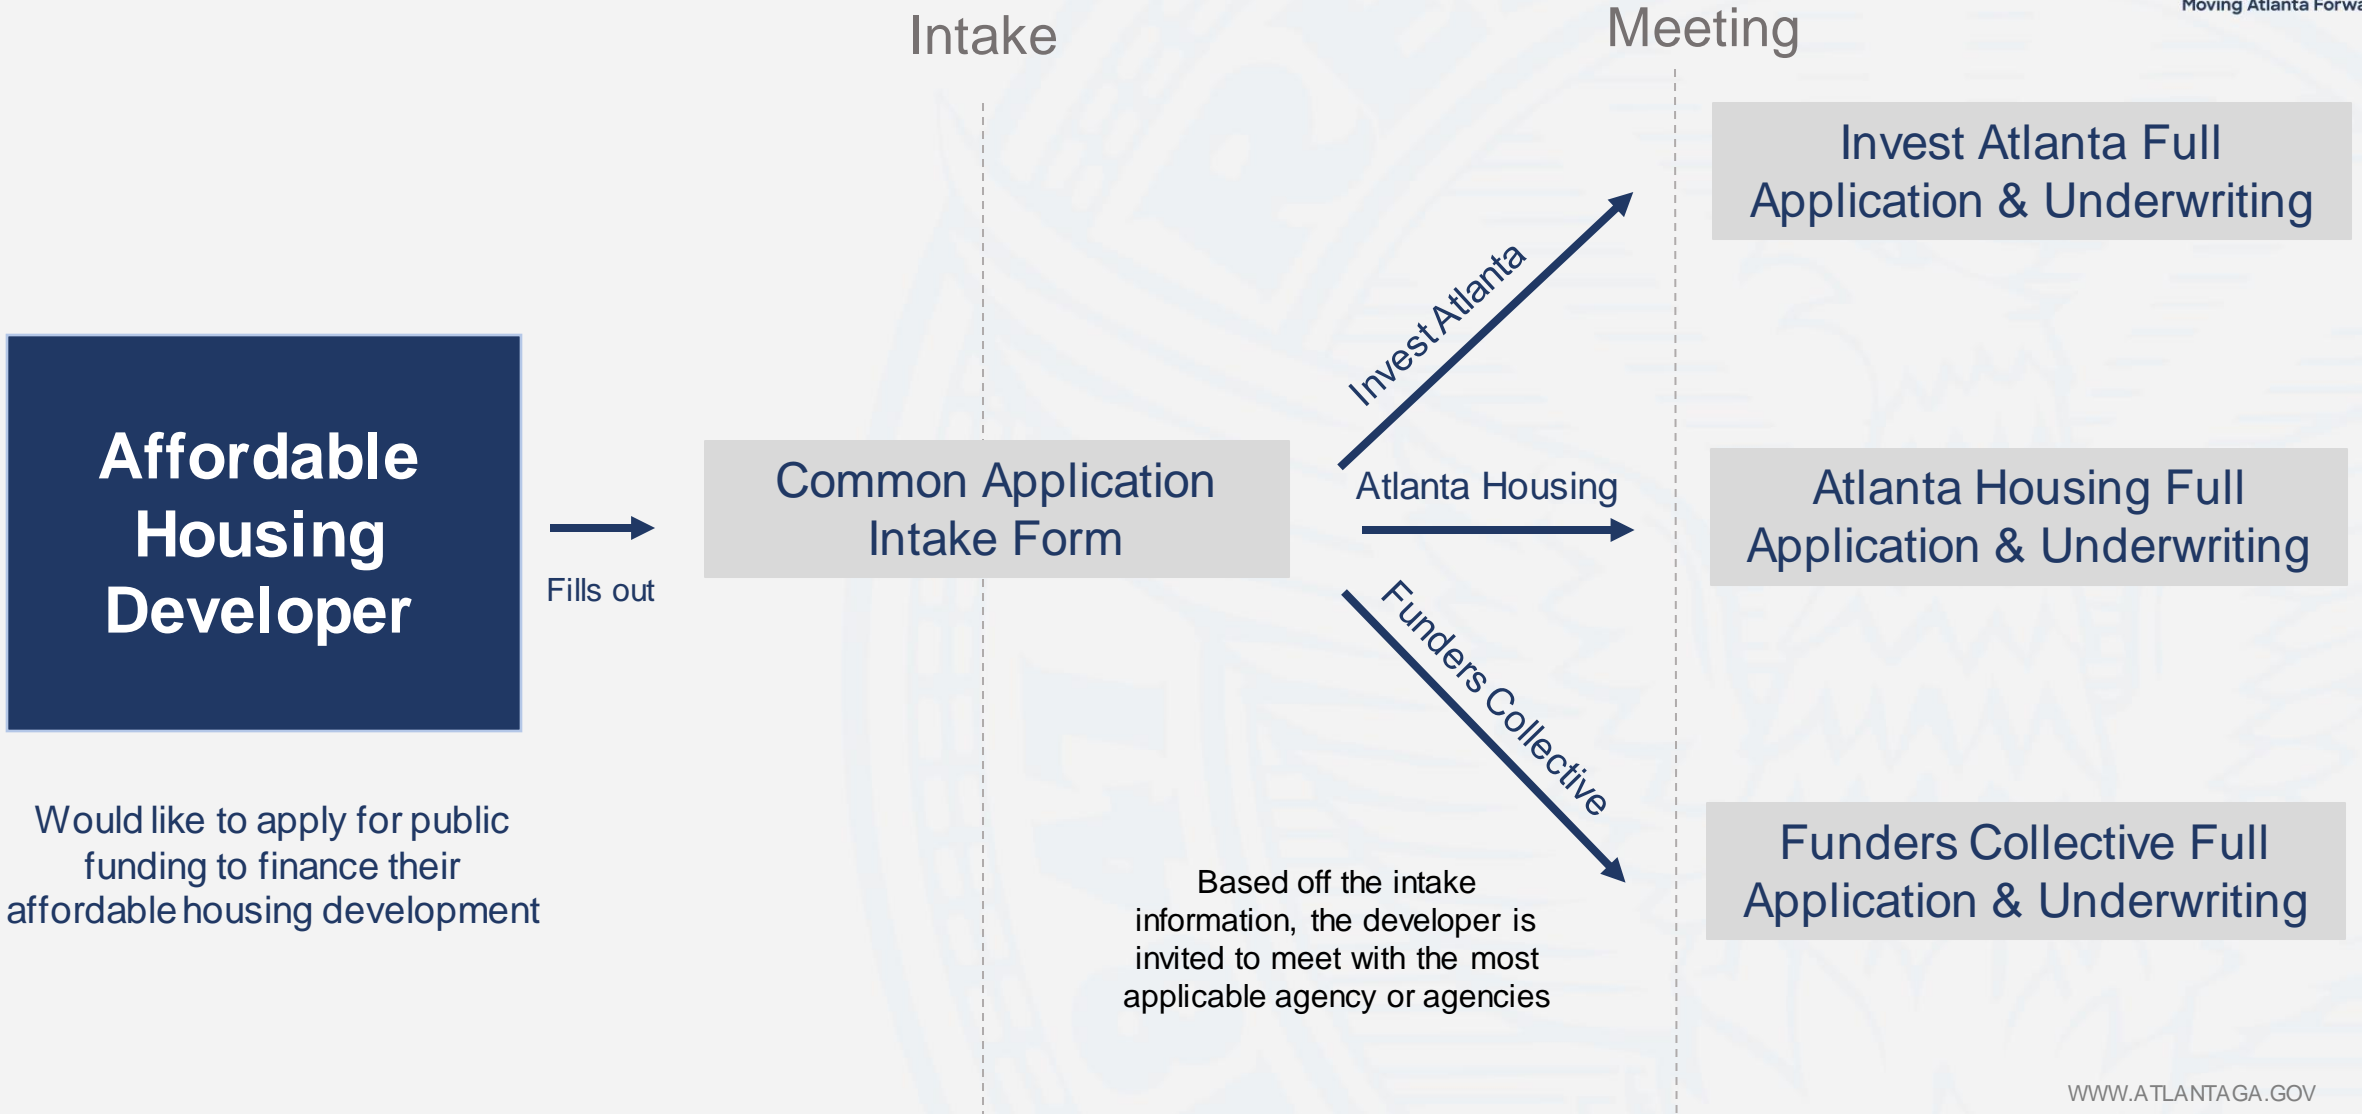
Moving Atlanta Forwa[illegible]

Intake

Meeting

Affordable Housing Developer

Fills out

Common Application Intake Form

Invest Atlanta

Atlanta Housing

Funders Collective

Invest Atlanta Full Application & Underwriting

Atlanta Housing Full Application & Underwriting

Funders Collective Full Application & Underwriting

Would like to apply for public funding to finance their affordable housing development

Based off the intake information, the developer is invited to meet with the most applicable agency or agencies

WWW.ATLANTAGA.GOV